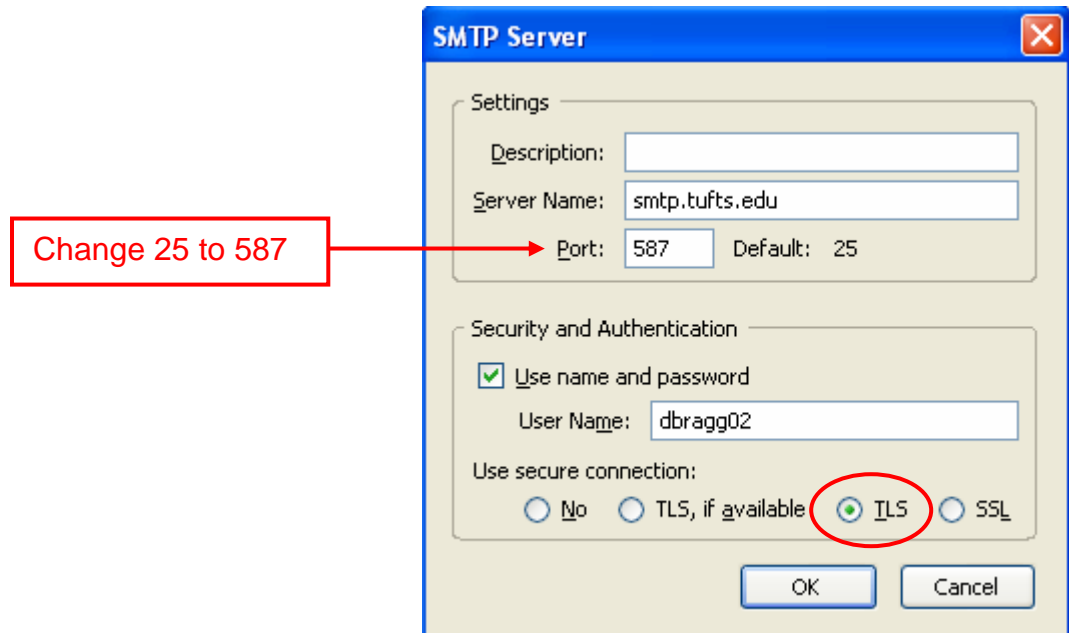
SMTP Server

Settings

Description:

Server Name: smtp.tufts.edu

Change 25 to 587

Port: 587 Default: 25

Security and Authentication

Use name and password

User Name: dbragg02

Use secure connection:

No TLS, if available TLS SSL

OK Cancel